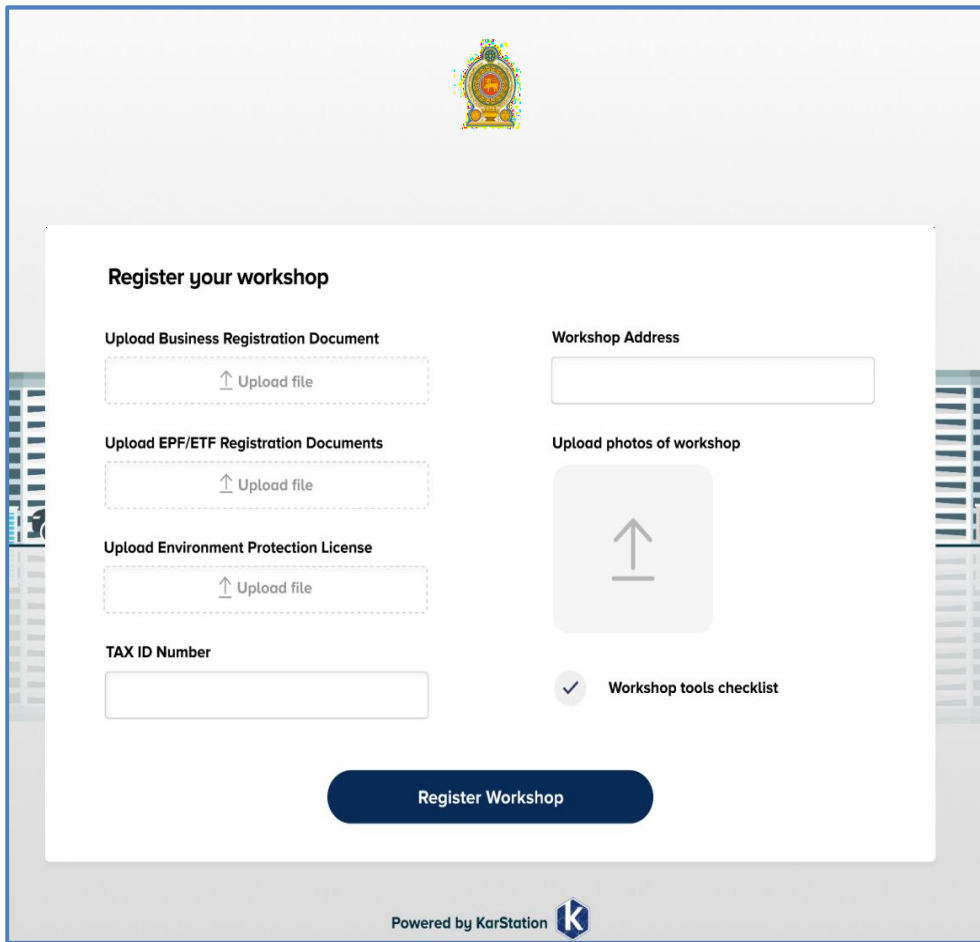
Register your workshop

Upload Business Registration Document

Upload file

Upload EPF/ETF Registration Documents

Upload file

Upload Environment Protection License

Upload file

TAX ID Number

Workshop Address

Upload photos of workshop

Workshop tools checklist

Register Workshop

Powered by KarStation K